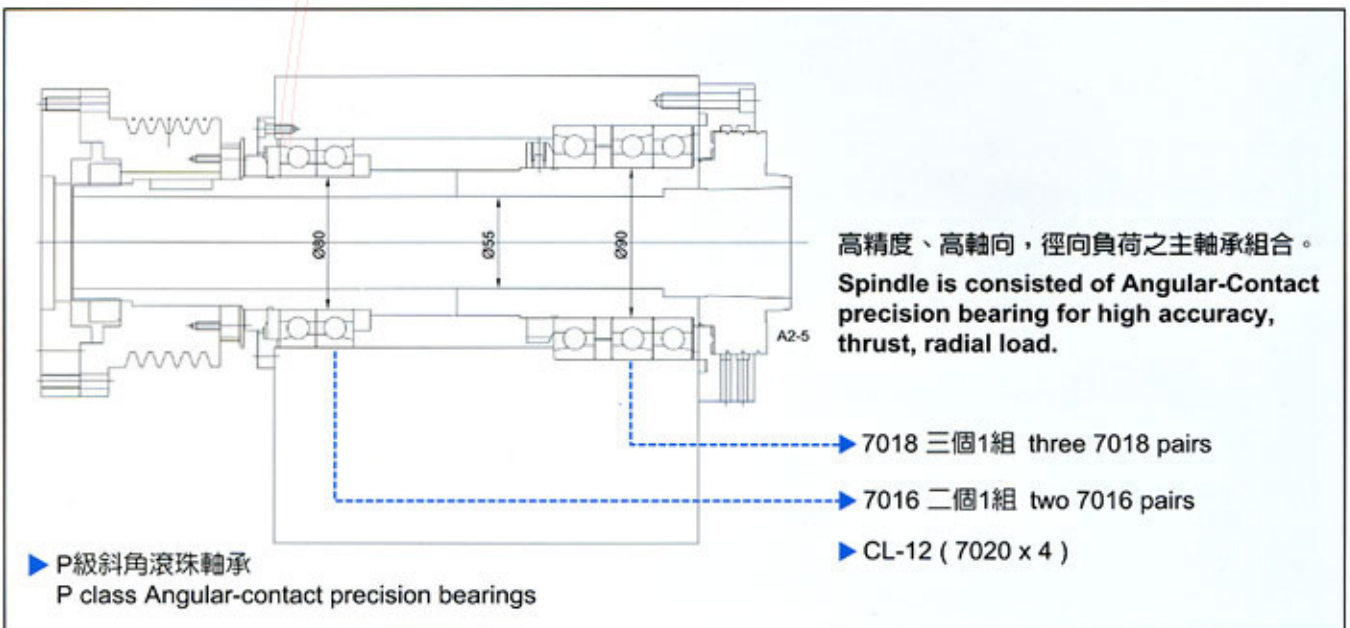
Ø80
Ø55
Ø90
A2-5

高精度、高軸向，徑向負荷之主軸承組合。
Spindle is consisted of Angular-Contact precision bearing for high accuracy, thrust, radial load.

7018 三個1組 three 7018 pairs

7016 二個1組 two 7016 pairs

CL-12 ( 7020 x 4 )

P級斜角滾珠軸承
P class Angular-contact precision bearings